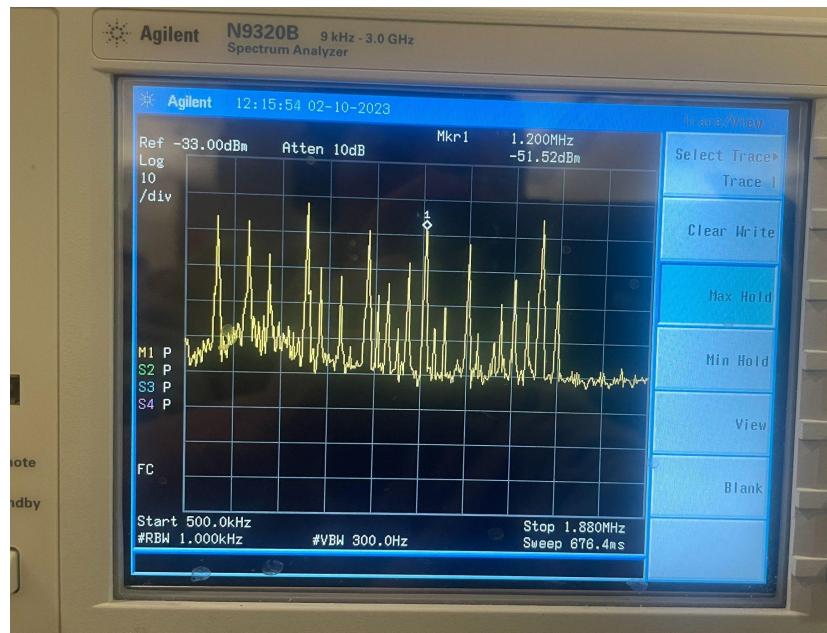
Agilent N9320B 9 kHz - 3.0 GHz
Spectrum Analyzer

Agilent 12:15:54 02-10-2023

Trace/View

Ref -33.00dBm Atten 10dB
Log
10
/div

Mkr1 1.200MHz
-51.52dBm

1

M1 P
S2 P
S3 P
S4 P

FC

Start 500.0kHz
#RBW 1.000kHz #VBW 300.0Hz
Stop 1.880MHz
Sweep 676.4ms

Select Trace
Trace 1

Clear Write

Max Hold

Min Hold

View

Blank

note
ndby